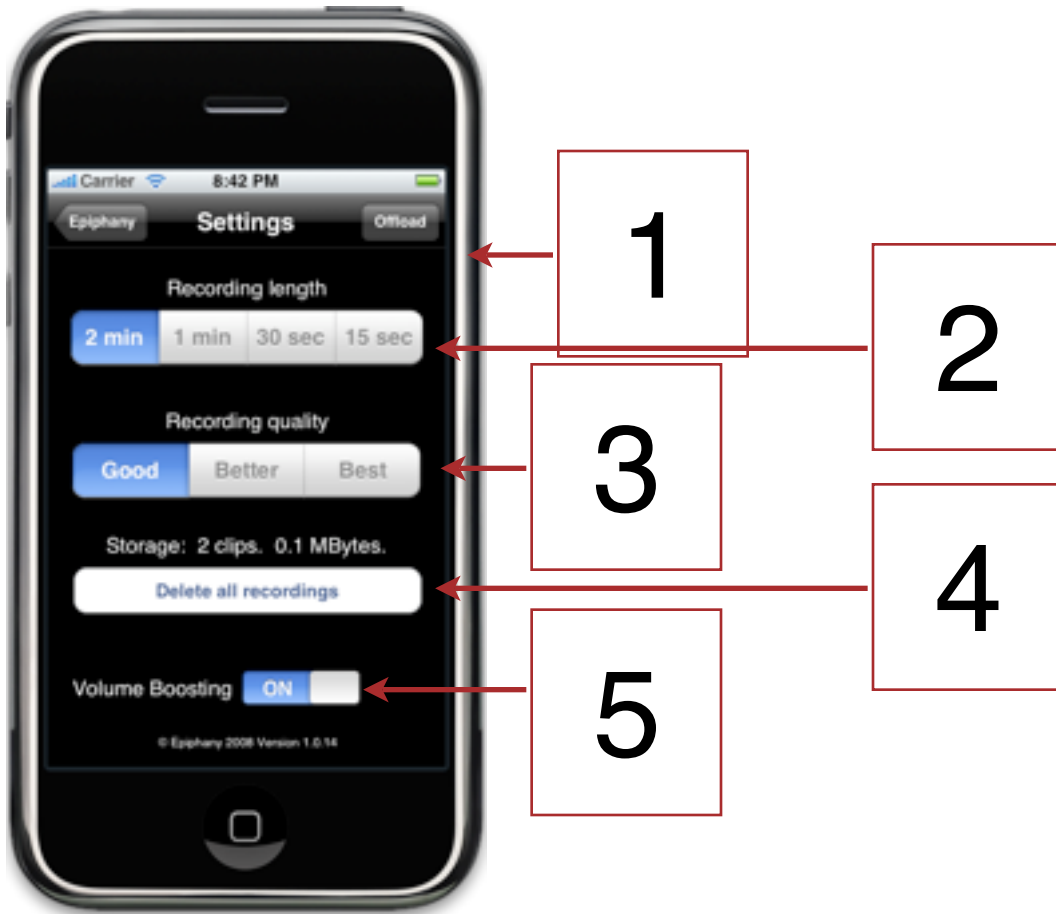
Carrier 8:42 PM

Epiphany Settings Offload

Recording length

2 min | 1 min | 30 sec | 15 sec

Recording quality

Good | Better | Best

Storage: 2 clips. 0.1 MBytes.

Delete all recordings

Volume Boosting ON

© Epiphany 2008 Version 1.0.14

1

2

3

4

5